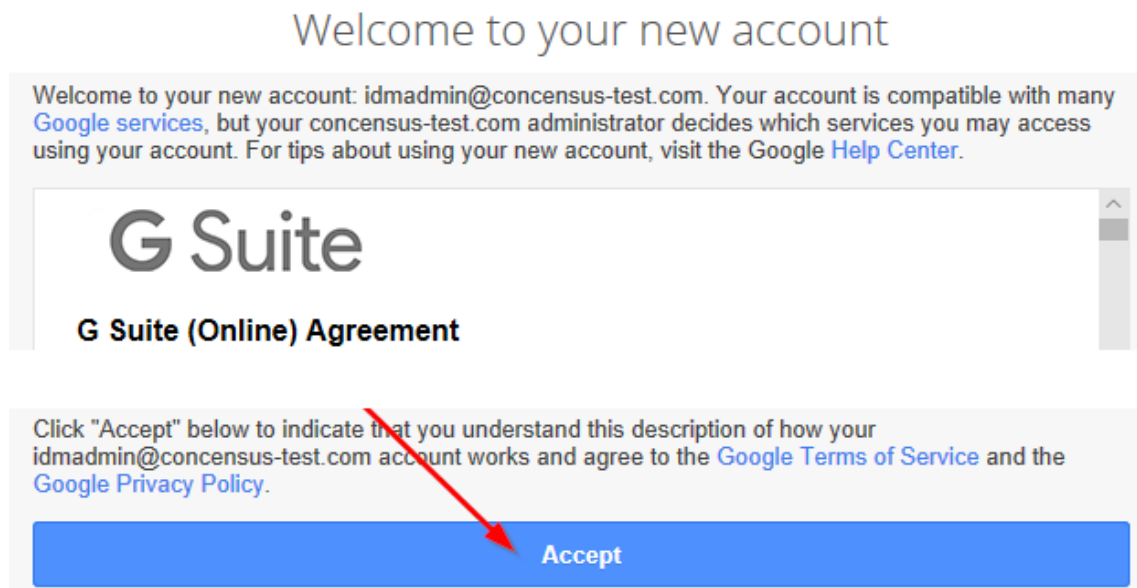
Welcome to your new account

Welcome to your new account: idmadmin@concensus-test.com. Your account is compatible with many Google services, but your concensus-test.com administrator decides which services you may access using your account. For tips about using your new account, visit the Google Help Center.

G Suite

G Suite (Online) Agreement

Click "Accept" below to indicate that you understand this description of how your idmadmin@concensus-test.com account works and agree to the Google Terms of Service and the Google Privacy Policy.

Accept